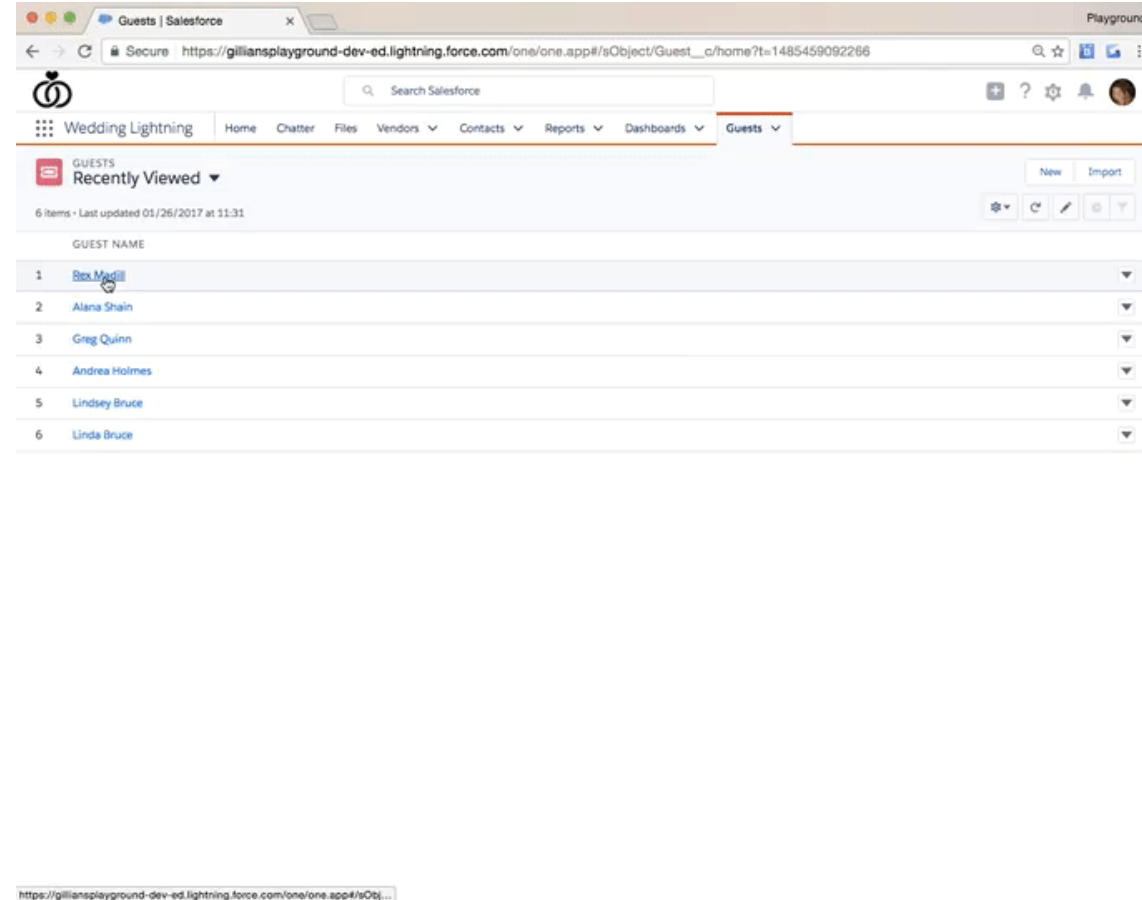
Guests | Salesforce ×

Playgroun

Secure https://gilliansplayground-dev-ed.lightning.force.com/one/one.app#/sObject/Guest__c/home?t=1485459092266

Search Salesforce

Wedding Lightning  Home  Chatter  Files  Vendors  Contacts  Reports  Dashboards  Guests

GUESTS
Recently Viewed

New  Import

6 items • Last updated 01/26/2017 at 11:31

| | GUEST NAME |
|---|---|
| 1 | Rex Madill |
| 2 | Alana Shain |
| 3 | Greg Quinn |
| 4 | Andrea Holmes |
| 5 | Lindsey Bruce |
| 6 | Linda Bruce |

https://gilliansplayground-dev-ed.lightning.force.com/one/one.app#/sObj...